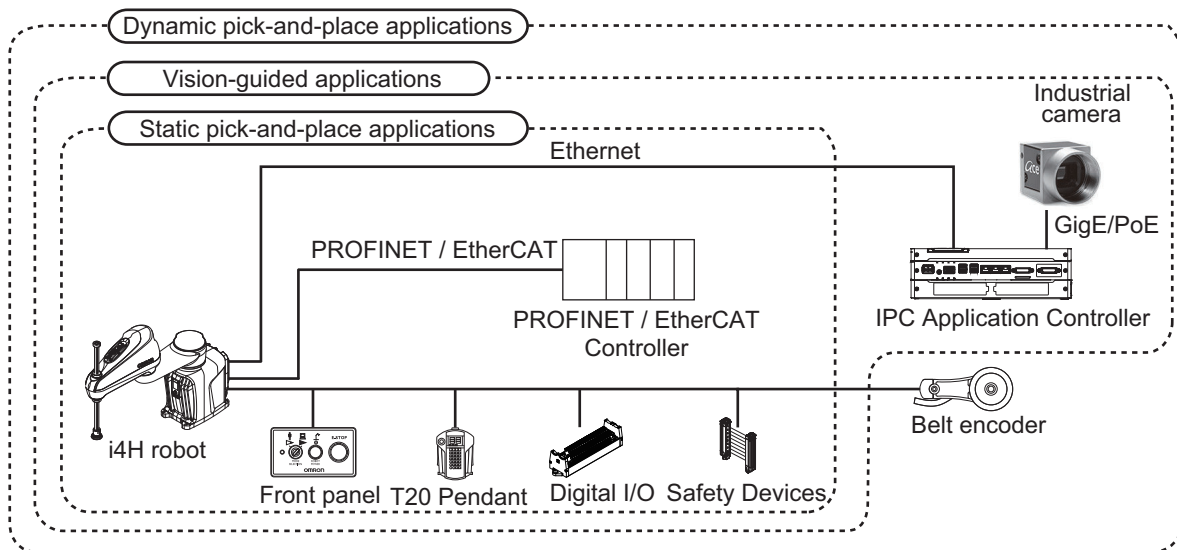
Dynamic pick-and-place applications

Vision-guided applications

Static pick-and-place applications

Industrial camera

Ethernet

GigE/PoE

PROFINET / EtherCAT

PROFINET / EtherCAT Controller

IPC Application Controller

i4H robot

Belt encoder

Front panel

T20 Pendant

Digital I/O

Safety Devices